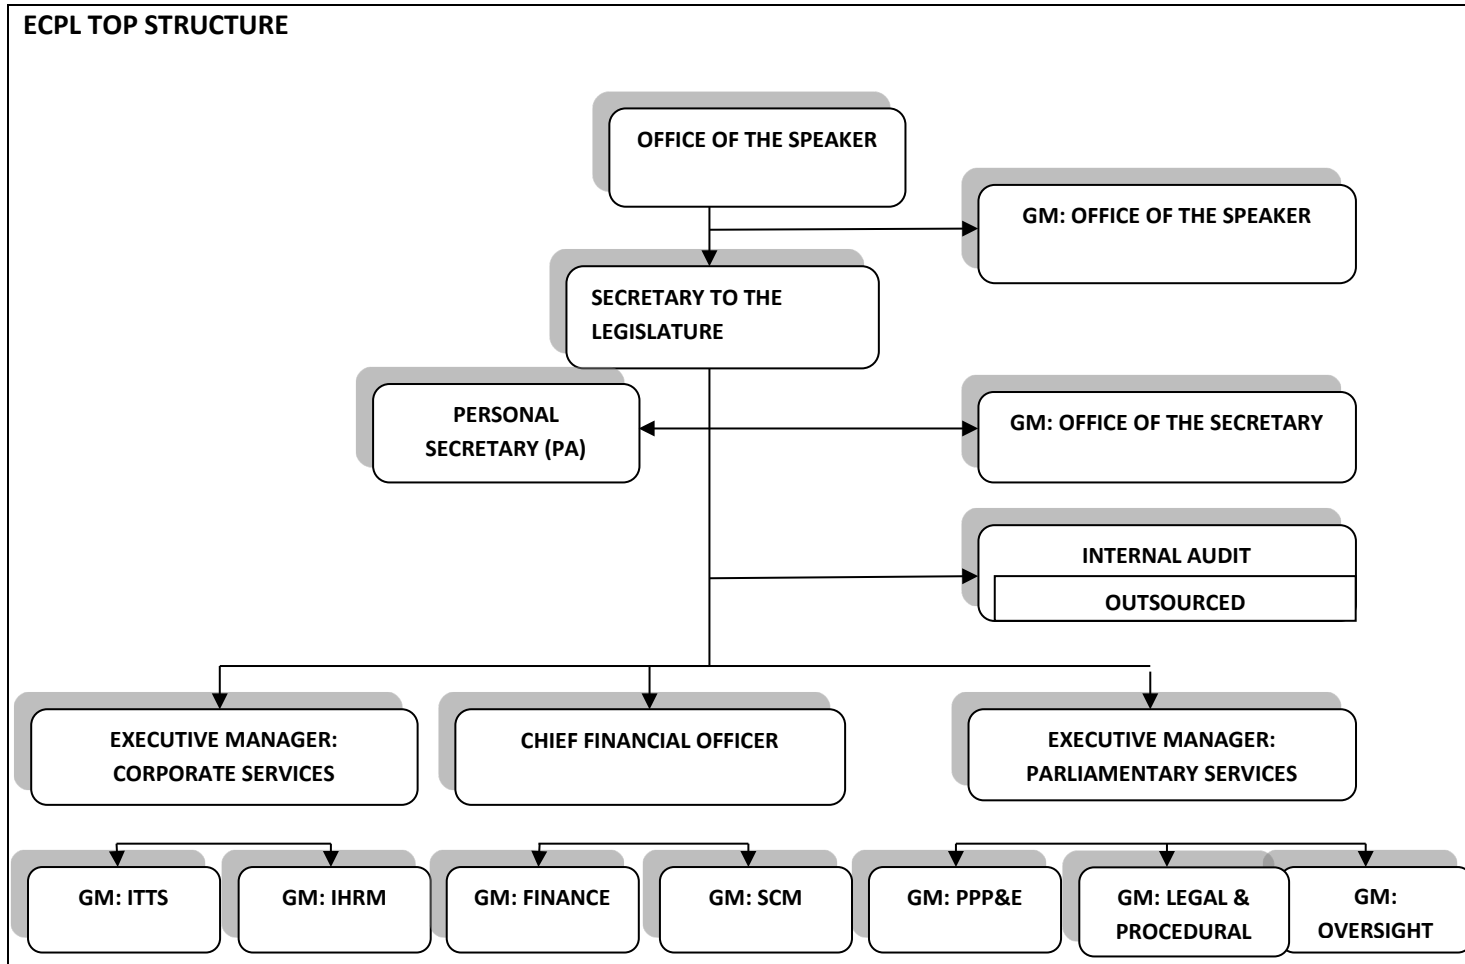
ECPL TOP STRUCTURE

OFFICE OF THE SPEAKER

GM: OFFICE OF THE SPEAKER

SECRETARY TO THE LEGISLATURE

PERSONAL SECRETARY (PA)

GM: OFFICE OF THE SECRETARY

INTERNAL AUDIT

OUTSOURCED

EXECUTIVE MANAGER: CORPORATE SERVICES

CHIEF FINANCIAL OFFICER

EXECUTIVE MANAGER: PARLIAMENTARY SERVICES

GM: ITTS

GM: IHRM

GM: FINANCE

GM: SCM

GM: PPP&E

GM: LEGAL & PROCEDURAL

GM: OVERSIGHT